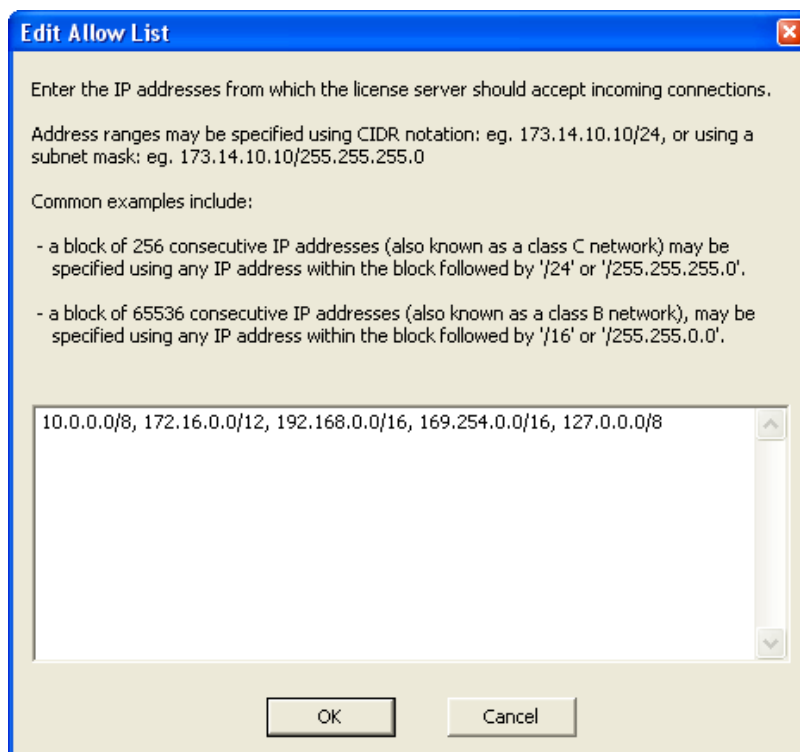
Edit Allow List

Enter the IP addresses from which the license server should accept incoming connections.

Address ranges may be specified using CIDR notation: eg. 173.14.10.10/24, or using a subnet mask: eg. 173.14.10.10/255.255.255.0

Common examples include:

- a block of 256 consecutive IP addresses (also known as a class C network) may be specified using any IP address within the block followed by '/24' or '/255.255.255.0'.

- a block of 65536 consecutive IP addresses (also known as a class B network), may be specified using any IP address within the block followed by '/16' or '/255.255.0.0'.

10.0.0.0/8, 172.16.0.0/12, 192.168.0.0/16, 169.254.0.0/16, 127.0.0.0/8

OK

Cancel